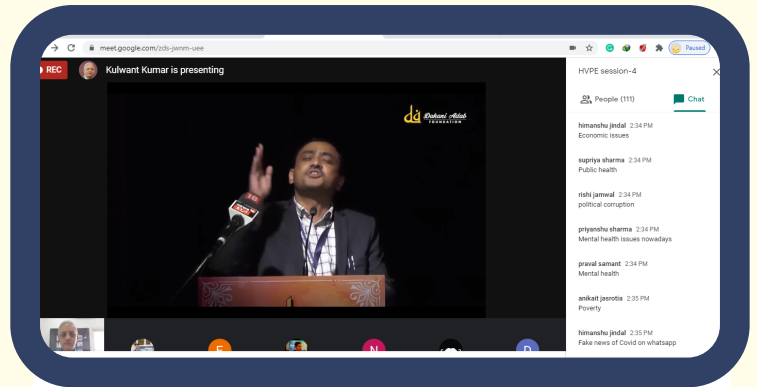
meet.google.com/zds-jwnm-uee

Paused

REC

Kulwant Kumar is presenting

Dakani Adab FOUNDATION

HVPE session-4

People (111)

Chat

himanshu jindal 2:34 PM
Economic issues

supriya sharma 2:34 PM
Public health

rishi jamwal 2:34 PM
political corruption

priyanshu sharma 2:34 PM
Mental health issues nowadays

praval samant 2:34 PM
Mental health

anikait jasrotia 2:35 PM
Poverty

himanshu jindal 2:35 PM
Fake news of Covid on whatsapp

E

N

D